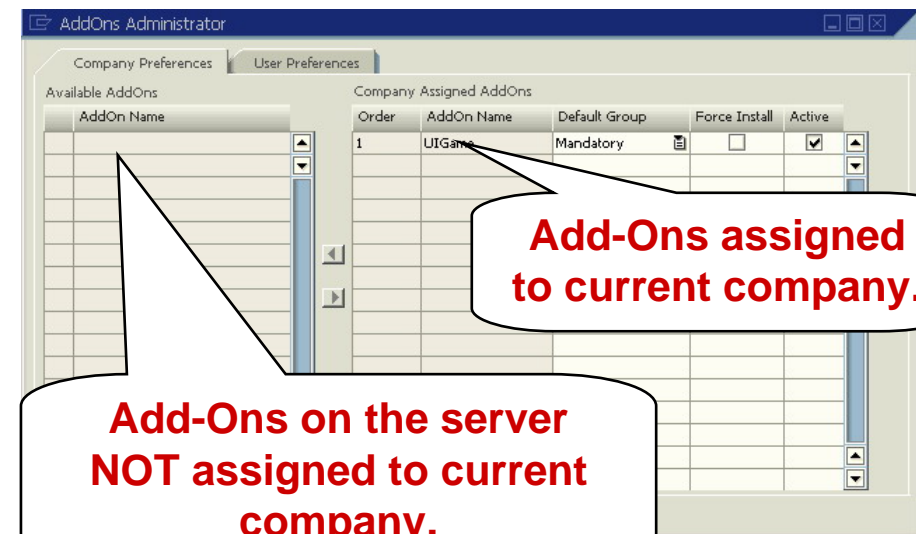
AddOns Administrator

Company Preferences | User Preferences

Available AddOns

| AddOn Name |
|---|
| |

Company Assigned AddOns

| Order | AddOn Name | Default Group | Force Install | Active |
|---|---|---|---|---|
| 1 | UIGame | Mandatory | ☐ | ☑ |

Add-Ons assigned to current company.

Add-Ons on the server NOT assigned to current company.